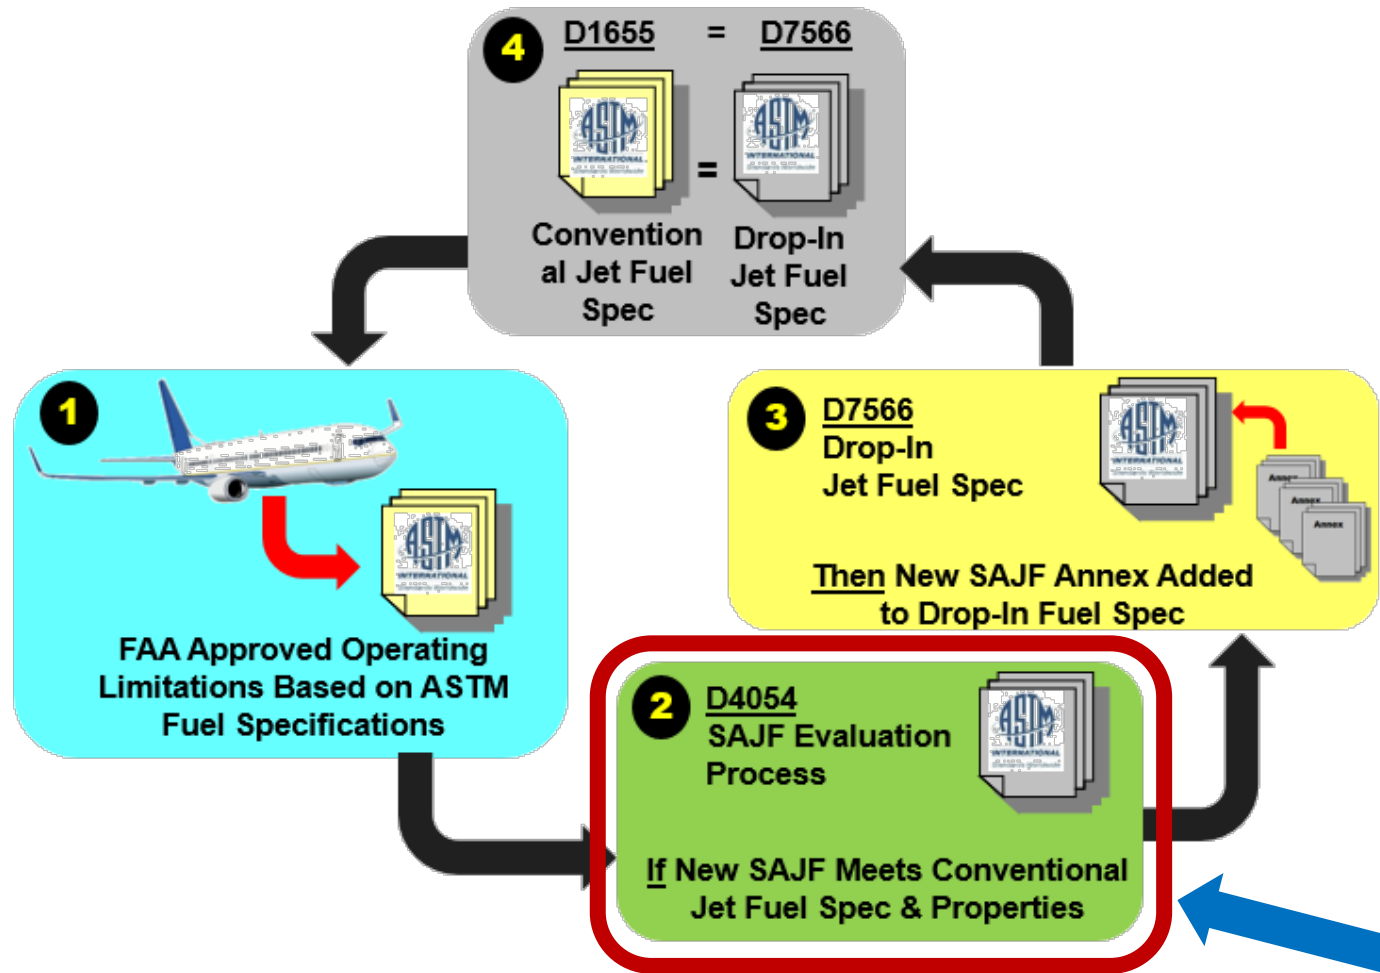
4 D1655 = D7566

ASTM INTERNATIONAL = ASTM INTERNATIONAL

Conventional Jet Fuel Spec

Drop-In Jet Fuel Spec

1

ASTM INTERNATIONAL

FAA Approved Operating Limitations Based on ASTM Fuel Specifications

3 D7566 Drop-In Jet Fuel Spec

ASTM INTERNATIONAL

Annex Annex Annex

Then New SAJF Annex Added to Drop-In Fuel Spec

2 D4054 SAJF Evaluation Process

ASTM INTERNATIONAL

If New SAJF Meets Conventional Jet Fuel Spec & Properties